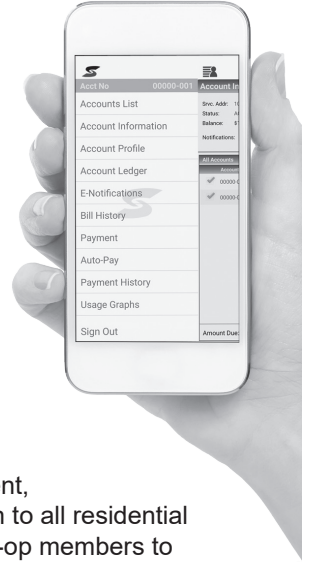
Acct No 00000-001
Account In
Accounts List
Account Information
Account Profile
Account Ledger
E-Notifications
Bill History
Payment
Auto-Pay
Payment History
Usage Graphs
Sign Out
Srvc. Addr: 1
Status: A
Balance: $
Notifications:
All Accounts
Account
00000-0
00000-0
Amount Due:

nt,
n to all residential
-op members to